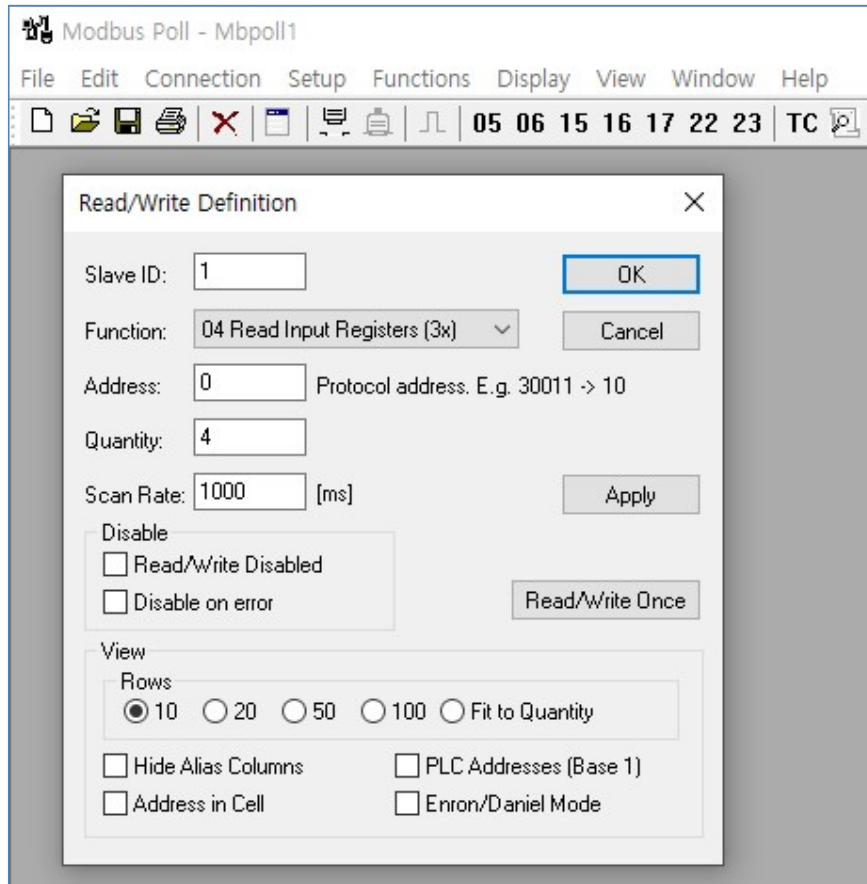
Modbus Poll - Mbpoll1

File Edit Connection Setup Functions Display View Window Help

05 06 15 16 17 22 23 TC

Read/Write Definition

Slave ID: 1

OK

Function: 04 Read Input Registers (3x)

Cancel

Address: 0 Protocol address. E.g. 30011 -> 10

Quantity: 4

Scan Rate: 1000 [ms]

Apply

Disable

Read/Write Disabled

Disable on error

Read/Write Once

View

Rows

10 20 50 100 Fit to Quantity

Hide Alias Columns

PLC Addresses (Base 1)

Address in Cell

Enron/Daniel Mode